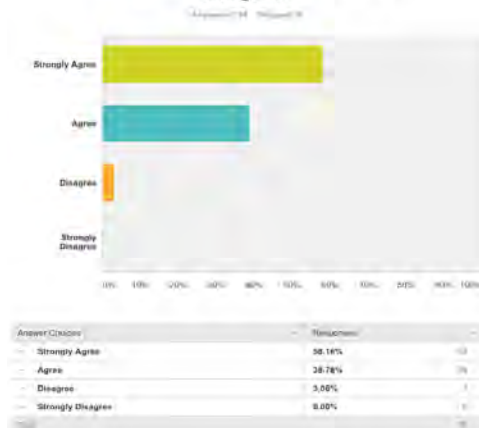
Answered: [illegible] Skipped: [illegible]

Strongly Agree

Agree

Disagree

Strongly Disagree

0% 10% 20% 30% 40% 50% 60% 70% 80% 90% 100%

| Answer Choices | Responses | |
|---|---|---|
| Strongly Agree | 58.16% | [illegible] |
| Agree | 38.78% | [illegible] |
| Disagree | 3.06% | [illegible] |
| Strongly Disagree | 0.00% | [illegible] |
| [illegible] | | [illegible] |